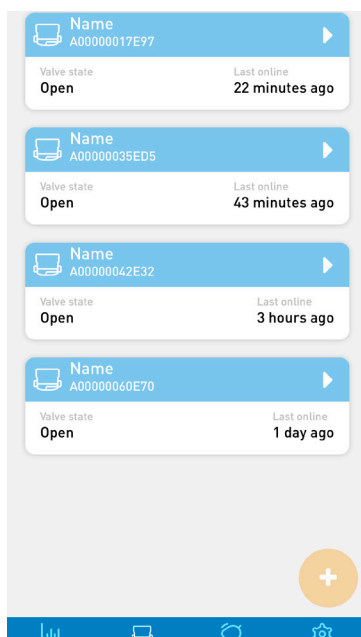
Name
A00000017E97

Valve state
Open

Last online
22 minutes ago

Name
A00000035ED5

Valve state
Open

Last online
43 minutes ago

Name
A00000042E32

Valve state
Open

Last online
3 hours ago

Name
A00000060E70

Valve state
Open

Last online
1 day ago

+